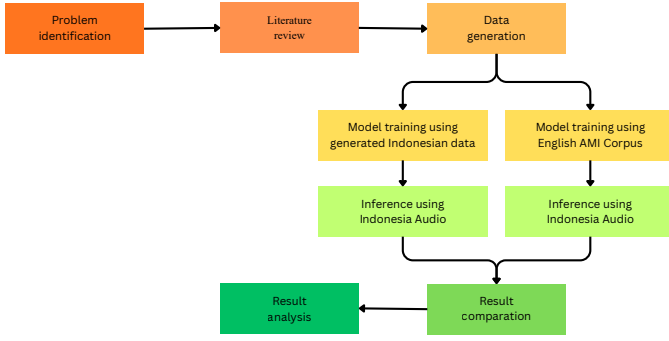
Problem identification

Literature review

Data generation

Model training using generated Indonesian data

Model training using English AMI Corpus

Inference using Indonesia Audio

Inference using Indonesia Audio

Result comparation

Result analysis